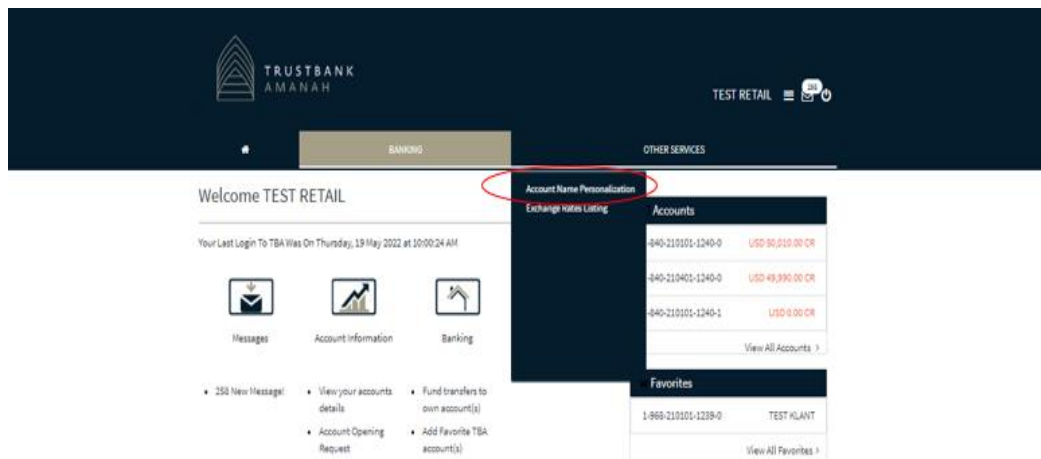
TRUSTBANK
AMANAH

TEST RETAIL 258

BANKING

OTHER SERVICES

Account Name Personalization
Exchange Rates Listing

Welcome TEST RETAIL

Your Last Login To TBA Was On Thursday, 19 May 2022 at 10:00:24 AM

Messages

Account Information

Banking

• 258 New Message!

• View your accounts details
• Account Opening Request

• Fund transfers to own account(s)
• Add Favorite TBA account(s)

Accounts

-840-210101-1240-0 USD 50,010.00 CR
-840-210401-1240-0 USD 49,990.00 CR
-840-210101-1240-1 USD 0.00 CR

View All Accounts >

Favorites

1-968-210101-1239-0 TEST KLANT

View All Favorites >